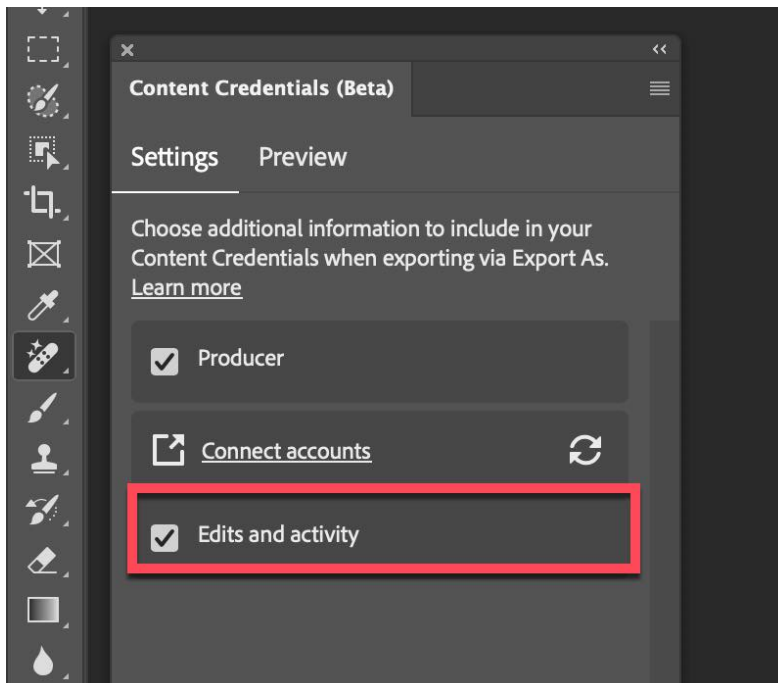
Content Credentials (Beta)

Settings Preview

Choose additional information to include in your Content Credentials when exporting via Export As. Learn more

Producer

Connect accounts

Edits and activity